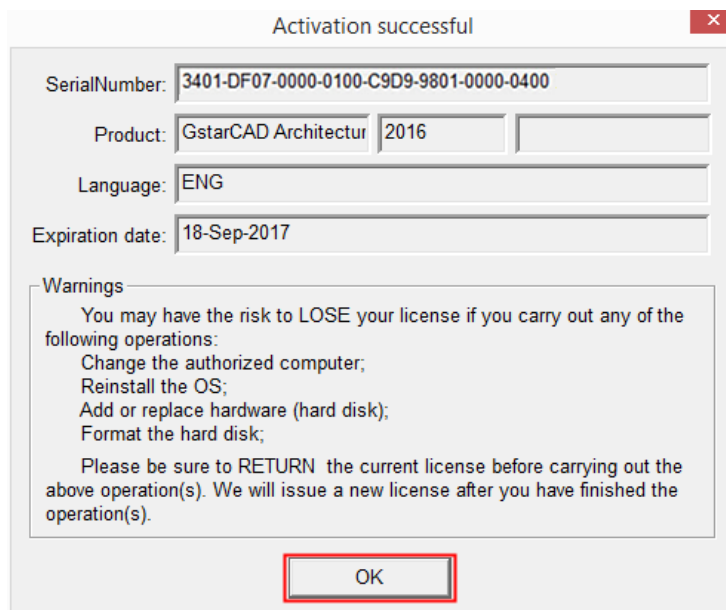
Activation successful

✕

SerialNumber: 3401-DF07-0000-0100-C9D9-9801-0000-0400

Product: GstarCAD Architectur 2016

Language: ENG

Expiration date: 18-Sep-2017

Warnings

You may have the risk to LOSE your license if you carry out any of the following operations:
Change the authorized computer;
Reinstall the OS;
Add or replace hardware (hard disk);
Format the hard disk;

Please be sure to RETURN the current license before carrying out the above operation(s). We will issue a new license after you have finished the operation(s).

OK